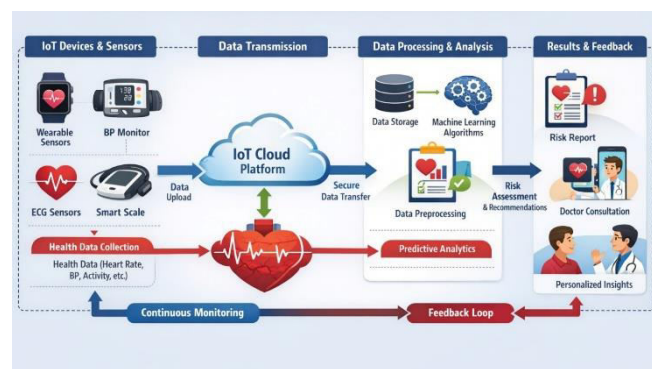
IoT Devices & Sensors

Data Transmission

Data Processing & Analysis

Results & Feedback

Wearable Sensors

BP Monitor

ECG Sensors

Smart Scale

Health Data Collection

Health Data (Heart Rate, BP, Activity, etc.)

Data Upload

IoT Cloud Platform

Secure Data Transfer

Data Storage

Machine Learning Algorithms

Data Preprocessing

Predictive Analytics

Risk Assessment & Recommendations

Risk Report

Doctor Consultation

Personalized Insights

Continuous Monitoring

Feedback Loop